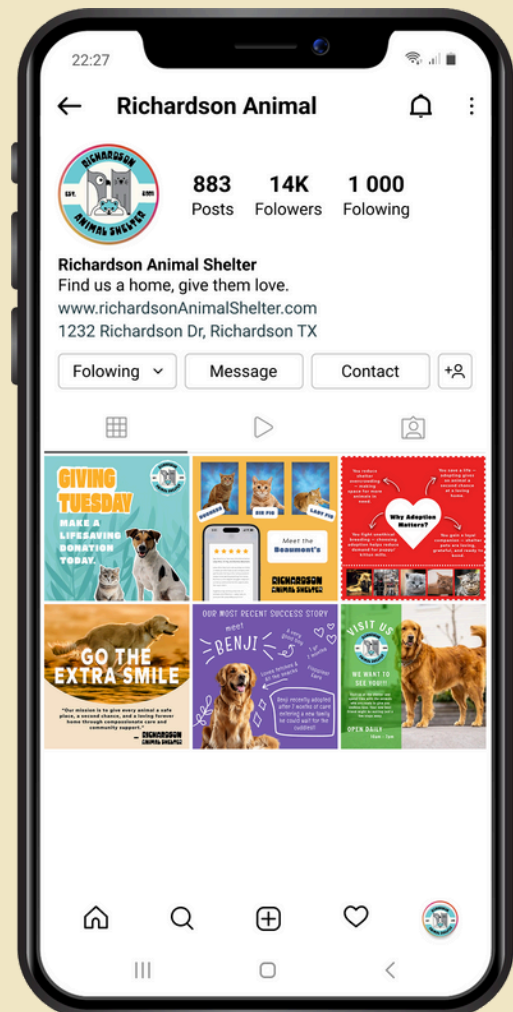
22:27

Richardson Animal

RICHARDSON
EST. 2001
ANIMAL SHELTER

883
Posts

14K
Followers

1 000
Following

Richardson Animal Shelter
Find us a home, give them love.
www.richardsonAnimalShelter.com
1232 Richardson Dr, Richardson TX

Following
Message
Contact

GIVING TUESDAY
MAKE A LIFESAVING DONATION TODAY.

Meet the Beaumont's
RICHARDSON ANIMAL SHELTER

Why Adoption Matters?

GO THE EXTRA SMILE
"Our mission is to give every animal a safe place, a second chance, and a loving forever home through compassionate care and community support."
— RICHARDSON ANIMAL SHELTER

OUR MOST RECENT SUCCESS STORY
meet BENJI

VISIT US
WE WANT TO SEE YOU!!!
OPEN DAILY